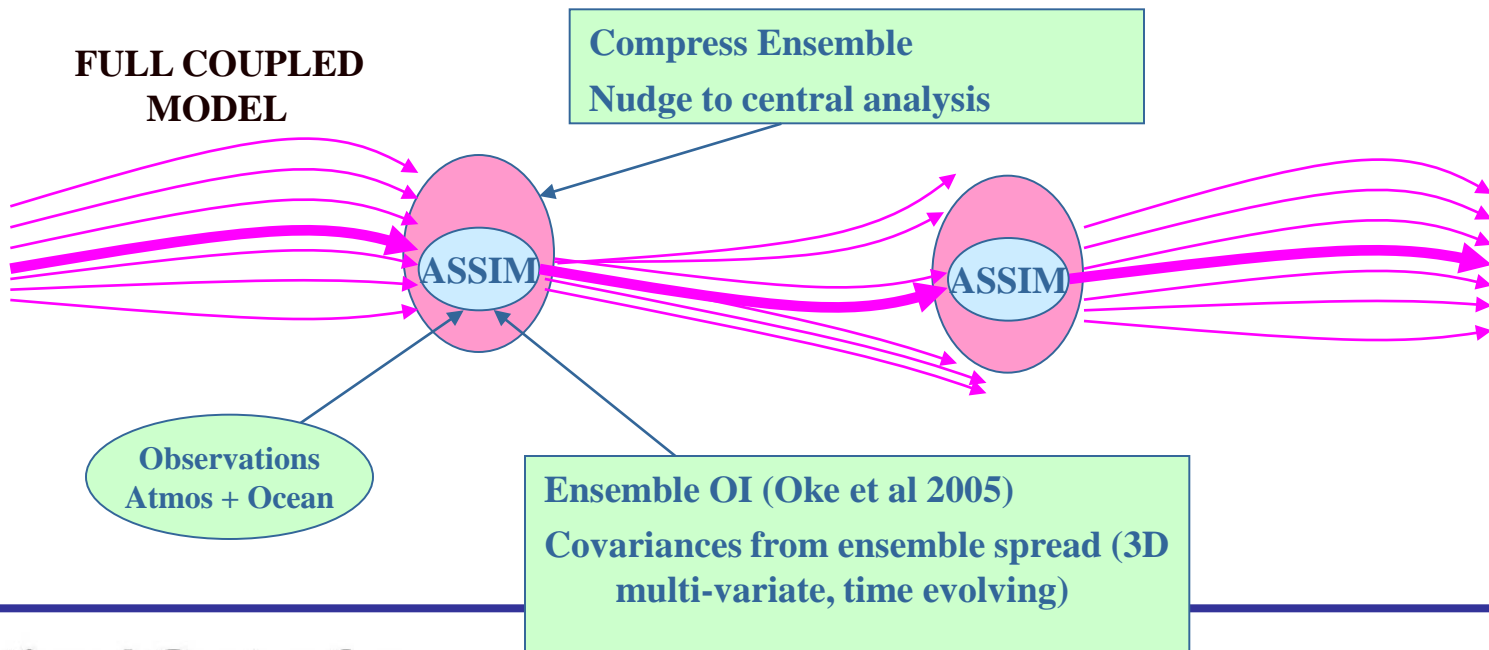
FULL COUPLED MODEL

Compress Ensemble

Nudge to central analysis

ASSIM

ASSIM

Observations Atmos + Ocean

Ensemble OI (Oke et al 2005)

Covariances from ensemble spread (3D multi-variate, time evolving)